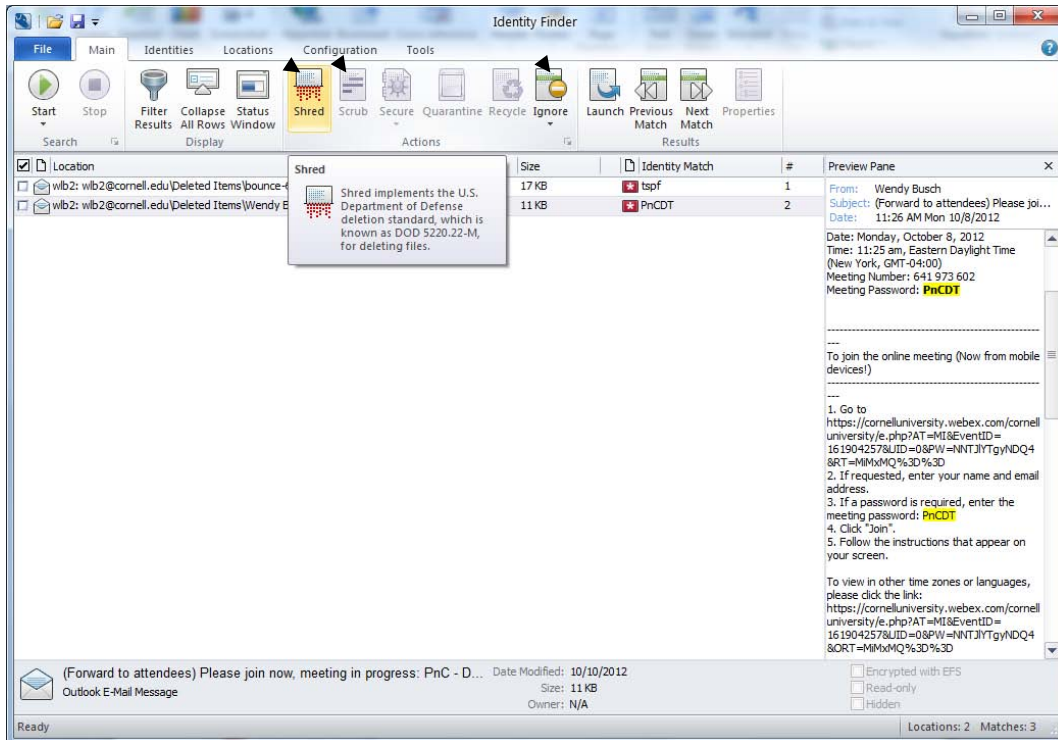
Identity Finder

File Main Identities Locations Configuration Tools

Start Stop Search
Filter Results Collapse All Rows Status Window Display
Shred Scrub Secure Quarantine Recycle Ignore Actions
Launch Previous Match Next Match Properties Results

Location
wlb2: wlb2@cornell.edu\Deleted Items\bounce-
wlb2: wlb2@cornell.edu\Deleted Items\Wendy B

Shred
Shred implements the U.S. Department of Defense deletion standard, which is known as DOD 5220.22-M, for deleting files.

| Size | Identity Match | # |
|---|---|---|
| 17 KB | tspf | 1 |
| 11 KB | PnCDT | 2 |

Preview Pane
From: Wendy Busch
Subject: (Forward to attendees) Please joi...
Date: 11:26 AM Mon 10/8/2012

Date: Monday, October 8, 2012
Time: 11:25 am, Eastern Daylight Time (New York, GMT-04:00)
Meeting Number: 641 973 602
Meeting Password: PnCDT

---

To join the online meeting (Now from mobile devices!)

---

1. Go to https://cornelluniversity.webex.com/cornelluniversity/e.php?AT=MI&EventID=161904257&UID=0&PW=NNTJlYTgyNDQ4&RT=MiMxMQ%3D%3D
2. If requested, enter your name and email address.
3. If a password is required, enter the meeting password: PnCDT
4. Click "Join".
5. Follow the instructions that appear on your screen.

To view in other time zones or languages, please click the link:
https://cornelluniversity.webex.com/cornelluniversity/e.php?AT=MI&EventID=161904257&UID=0&PW=NNTJlYTgyNDQ4&ORT=MiMxMQ%3D%3D

(Forward to attendees) Please join now, meeting in progress: PnC - D...
Outlook E-Mail Message
Date Modified: 10/10/2012
Size: 11 KB
Owner: N/A
Encrypted with EFS
Read-only
Hidden

Ready
Locations: 2 Matches: 3